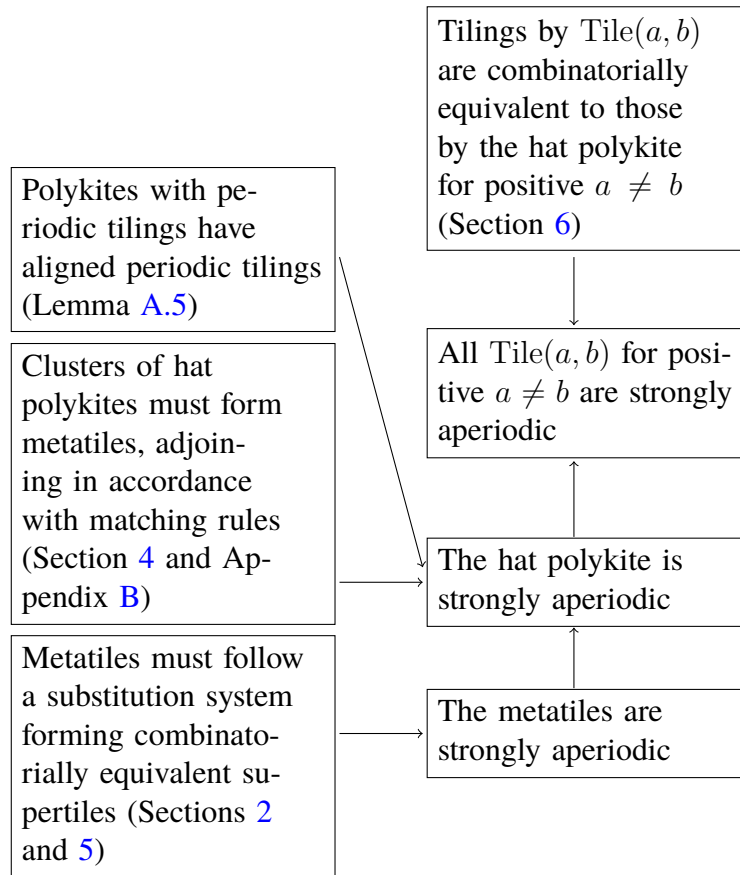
Tilings by $\mathrm{Tile}(a, b)$ are combinatorially equivalent to those by the hat polykite for positive $a \neq b$ (Section 6)

Polykites with periodic tilings have aligned periodic tilings (Lemma A.5)

Clusters of hat polykites must form metatiles, adjoining in accordance with matching rules (Section 4 and Appendix B)

Metatiles must follow a substitution system forming combinatorially equivalent supertiles (Sections 2 and 5)

All $\mathrm{Tile}(a, b)$ for positive $a \neq b$ are strongly aperiodic

The hat polykite is strongly aperiodic

The metatiles are strongly aperiodic